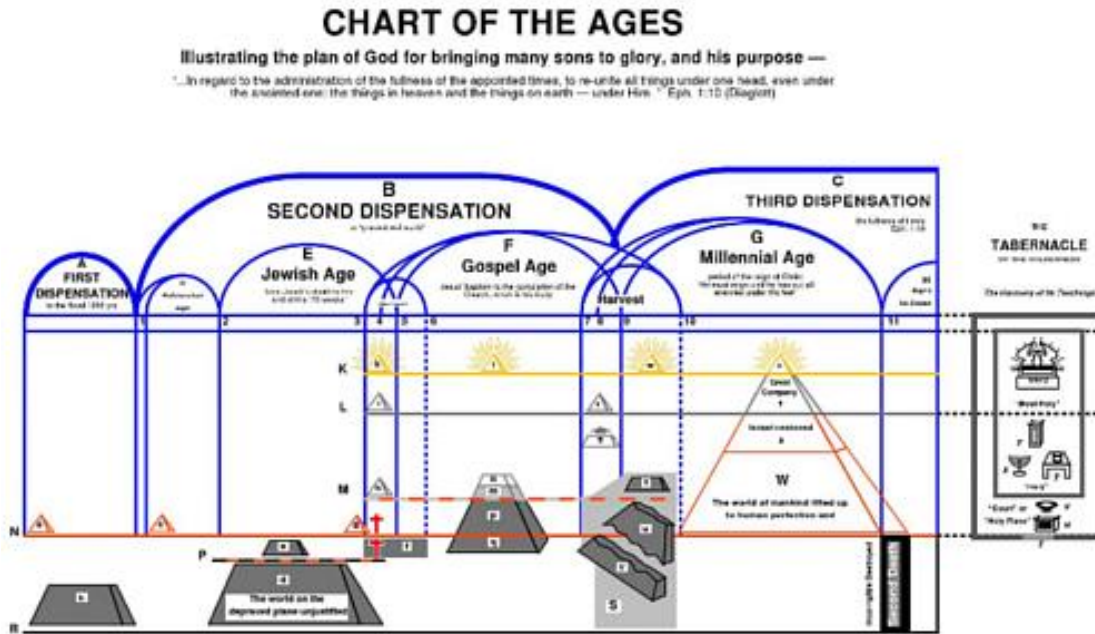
CHART OF THE AGES

Illustrating the plan of God for bringing many sons to glory, and his purpose —

"...in regard to the administration of the fullness of the appointed times, to re-unite all things under one head, even under the anointed one; the things in heaven and the things on earth — under Him." Eph. 1:10 (Diaglott)

A
FIRST DISPENSATION
to the flood 1656 yrs

B
SECOND DISPENSATION
or "present evil world"

C
THIRD DISPENSATION
the fullness of times
Eph. 1:10

Patriarchal Age

E
Jewish Age

F
Gospel Age

G
Millennial Age

H
Ages to Come

Harvest

THE TABERNACLE

1 2 3 4 5 6 7 8 9 10 11

K
L
M
N
P
R

Great Company

Israel restored

W
The world of mankind lifted up to human perfection and

The world on the depraved plane unjustified

S

Second Death

"Most Holy"

"Court" or "Holy Place"